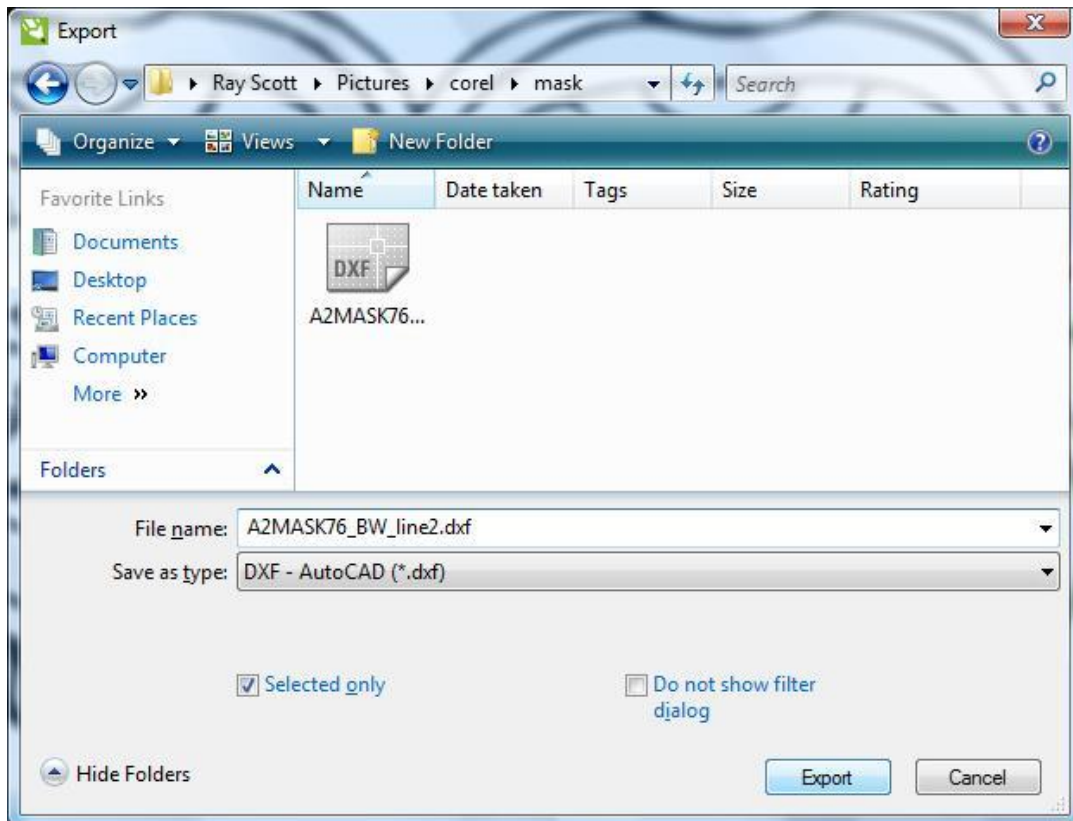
Export

▸ Ray Scott ▸ Pictures ▸ corel ▸ mask

Search

Organize ▾ Views ▾ New Folder

Favorite Links

Documents
Desktop
Recent Places
Computer
More »

Folders

| Name | Date taken | Tags | Size | Rating |
|---|---|---|---|---|

DXF
A2MASK76...

File name: A2MASK76_BW_line2.dxf

Save as type: DXF - AutoCAD (*.dxf)

Selected only

Do not show filter dialog

Hide Folders

Export

Cancel